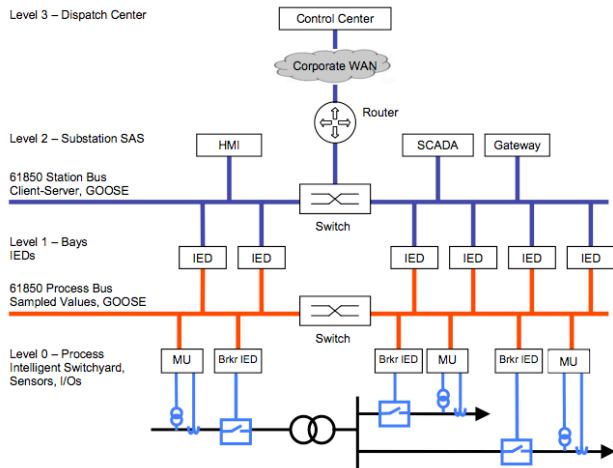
Level 3 – Dispatch Center

Control Center

Corporate WAN

Router

Level 2 – Substation SAS

HMI

SCADA

Gateway

61850 Station Bus
Client-Server, GOOSE

Switch

Level 1 – Bays
IEDs

IED

IED

IED

IED

IED

IED

61850 Process Bus
Sampled Values, GOOSE

Switch

Level 0 – Process
Intelligent Switchyard,
Sensors, I/Os

MU

Brkr IED

Brkr IED

MU

Brkr IED

MU